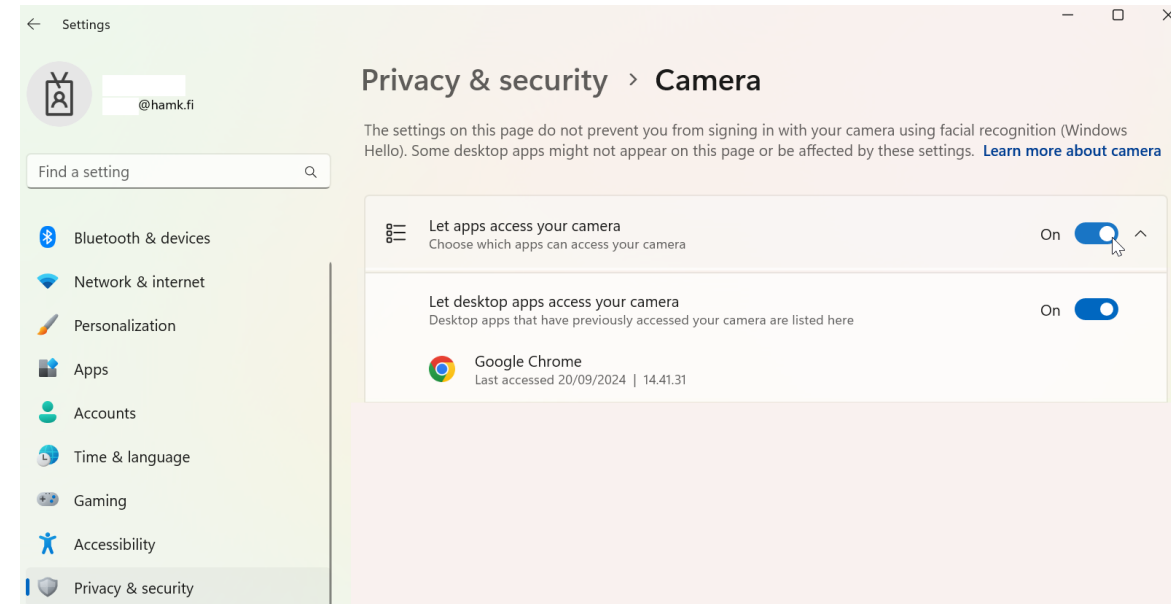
Settings

@hamk.fi

Find a setting

Bluetooth & devices
Network & internet
Personalization
Apps
Accounts
Time & language
Gaming
Accessibility
Privacy & security

Privacy & security > Camera

The settings on this page do not prevent you from signing in with your camera using facial recognition (Windows Hello). Some desktop apps might not appear on this page or be affected by these settings. Learn more about camera

Let apps access your camera
Choose which apps can access your camera
On

Let desktop apps access your camera
Desktop apps that have previously accessed your camera are listed here
On

Google Chrome
Last accessed 20/09/2024 | 14.41.31